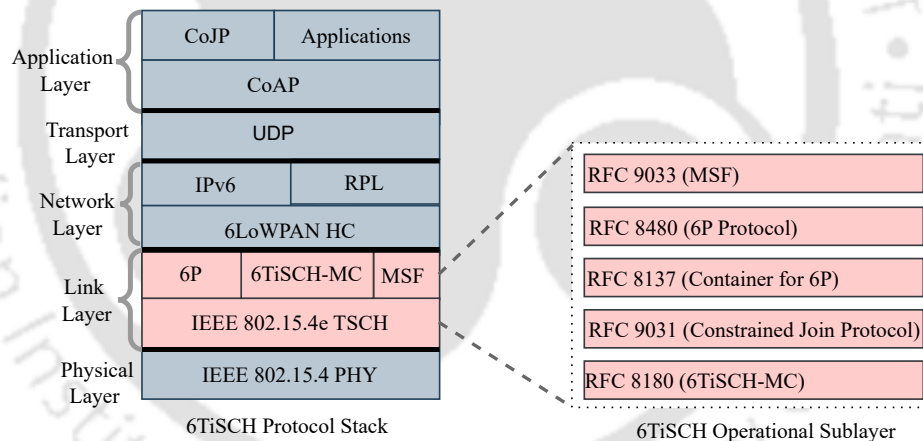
Application Layer

CoJP | Applications

CoAP

Transport Layer

UDP

Network Layer

IPv6 | RPL

6LoWPAN HC

Link Layer

6P | 6TiSCH-MC | MSF

IEEE 802.15.4e TSCH

Physical Layer

IEEE 802.15.4 PHY

6TiSCH Protocol Stack

RFC 9033 (MSF)

RFC 8480 (6P Protocol)

RFC 8137 (Container for 6P)

RFC 9031 (Constrained Join Protocol)

RFC 8180 (6TiSCH-MC)

6TiSCH Operational Sublayer